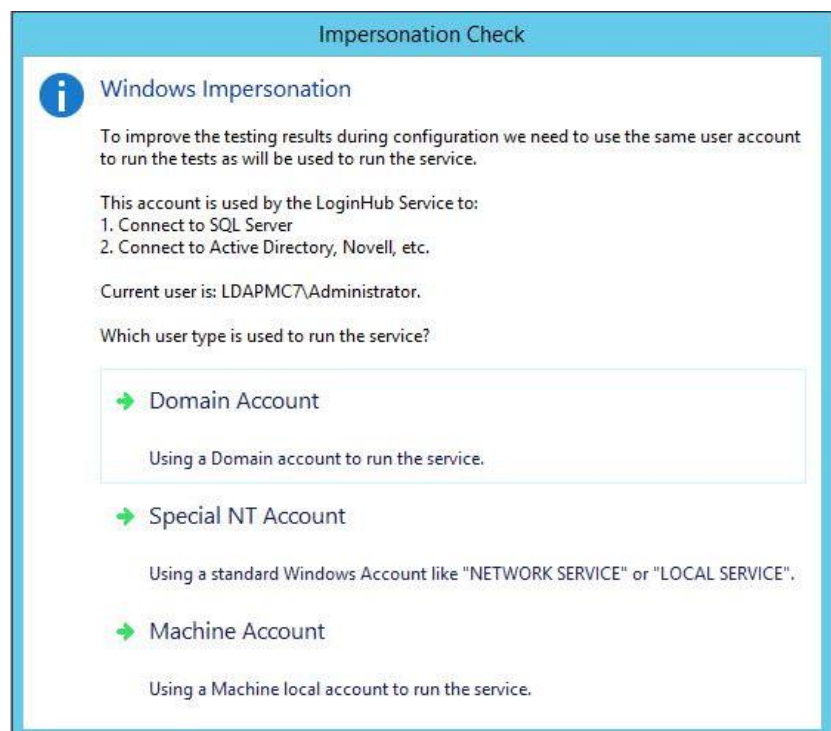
Impersonation Check

Windows Impersonation

To improve the testing results during configuration we need to use the same user account to run the tests as will be used to run the service.

This account is used by the LoginHub Service to:
1. Connect to SQL Server
2. Connect to Active Directory, Novell, etc.

Current user is: LDAPMC7\Administrator.

Which user type is used to run the service?

Domain Account

Using a Domain account to run the service.

Special NT Account

Using a standard Windows Account like "NETWORK SERVICE" or "LOCAL SERVICE".

Machine Account

Using a Machine local account to run the service.